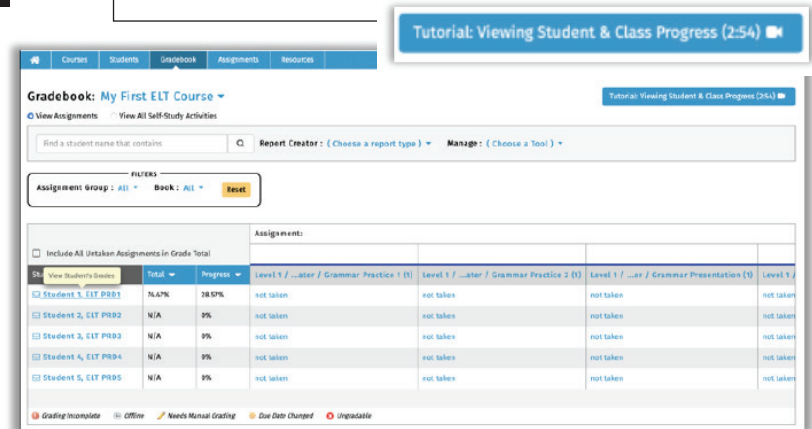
Tutorial: Viewing Student & Class Progress (2:54)

Courses Students Gradebook Assignments Resources

Gradebook: My First ELT Course

Tutorial: Viewing Student & Class Progress (2:54)

View Assignments View All Self-Study Activities

Find a student name that contains

Report Creator : ( Choose a report type ) Manage : ( Choose a Tool )

FILTERS
Assignment Group : All Book : All Reset

Include All Untaken Assignments in Grade Total

Assignment:

| St View Student's Grades | Total | Progress | Level 1 / ...ater / Grammar Practice 1 (1) | Level 1 / ...ater / Grammar Practice 2 (1) | Level 1 / ...ar / Grammar Presentation (1) | Level 1 / |
|---|---|---|---|---|---|---|
| Student 1, ELT PRD1 | 74.67% | 28.57% | not taken | not taken | not taken | not taken |
| Student 2, ELT PRD2 | N/A | 0% | not taken | not taken | not taken | not taken |
| Student 3, ELT PRD3 | N/A | 0% | not taken | not taken | not taken | not taken |
| Student 4, ELT PRD4 | N/A | 0% | not taken | not taken | not taken | not taken |
| Student 5, ELT PRD5 | N/A | 0% | not taken | not taken | not taken | not taken |

Grading Incomplete Offline Needs Manual Grading Due Date Changed Ungradable